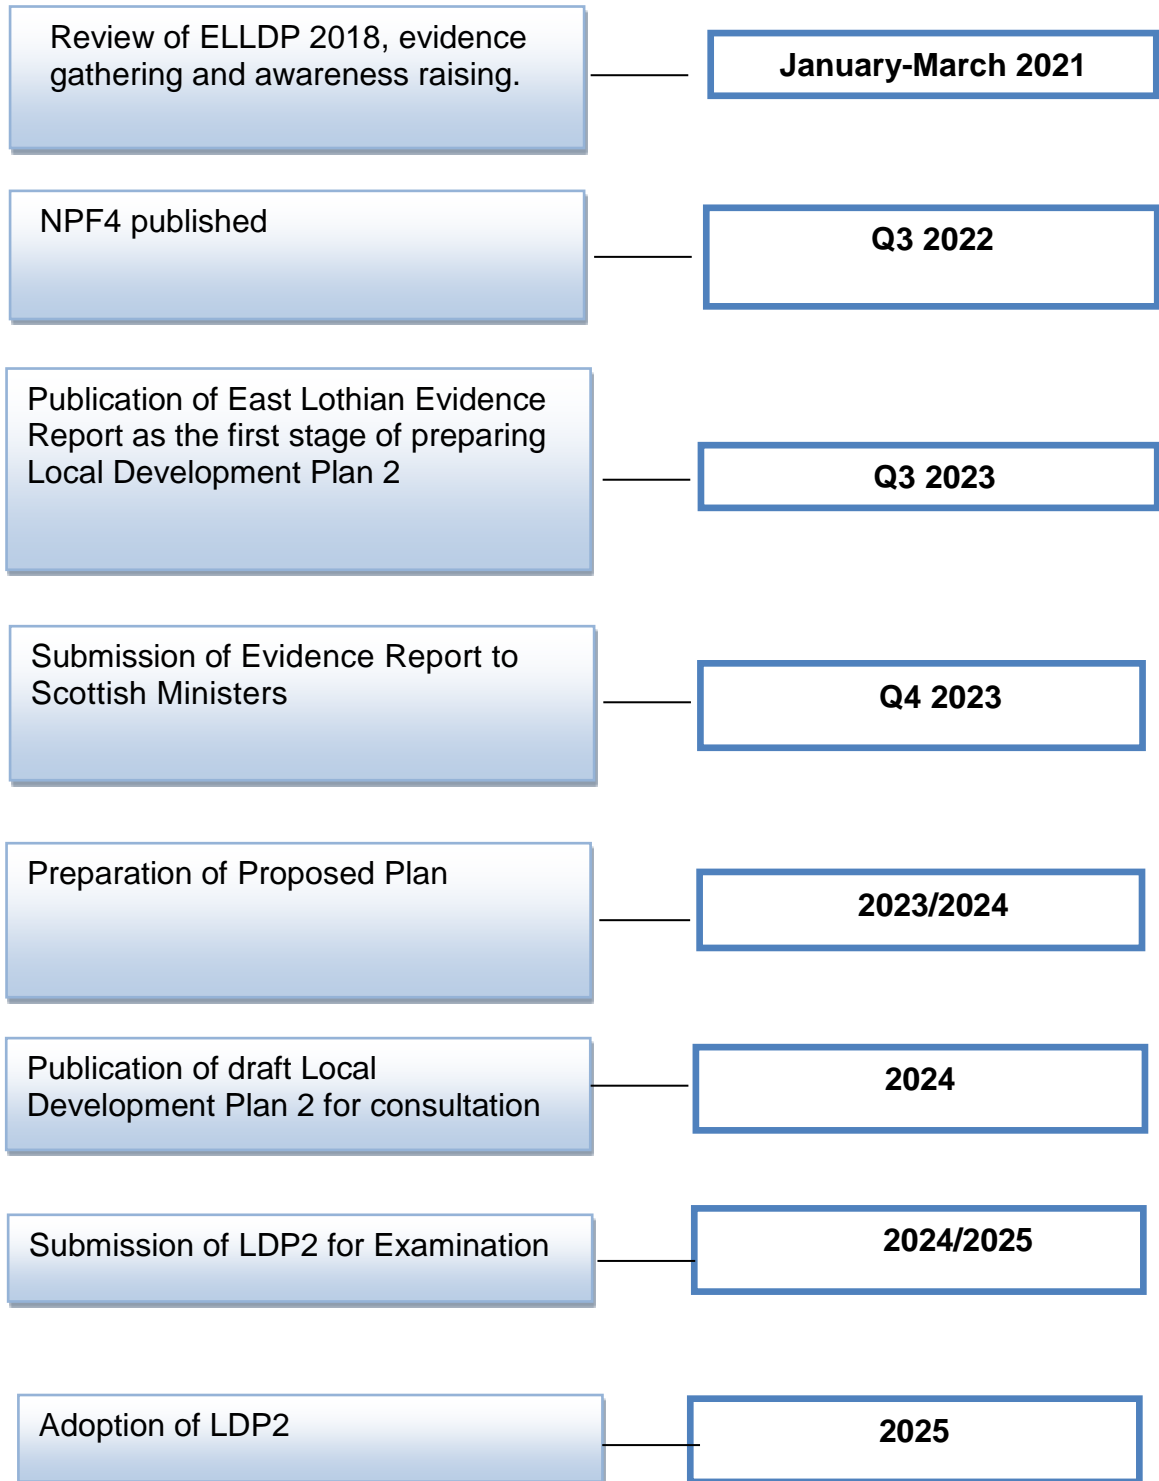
Review of ELLDP 2018, evidence gathering and awareness raising.

January-March 2021

NPF4 published

Q3 2022

Publication of East Lothian Evidence Report as the first stage of preparing Local Development Plan 2

Q3 2023

Submission of Evidence Report to Scottish Ministers

Q4 2023

Preparation of Proposed Plan

2023/2024

Publication of draft Local Development Plan 2 for consultation

2024

Submission of LDP2 for Examination

2024/2025

Adoption of LDP2

2025